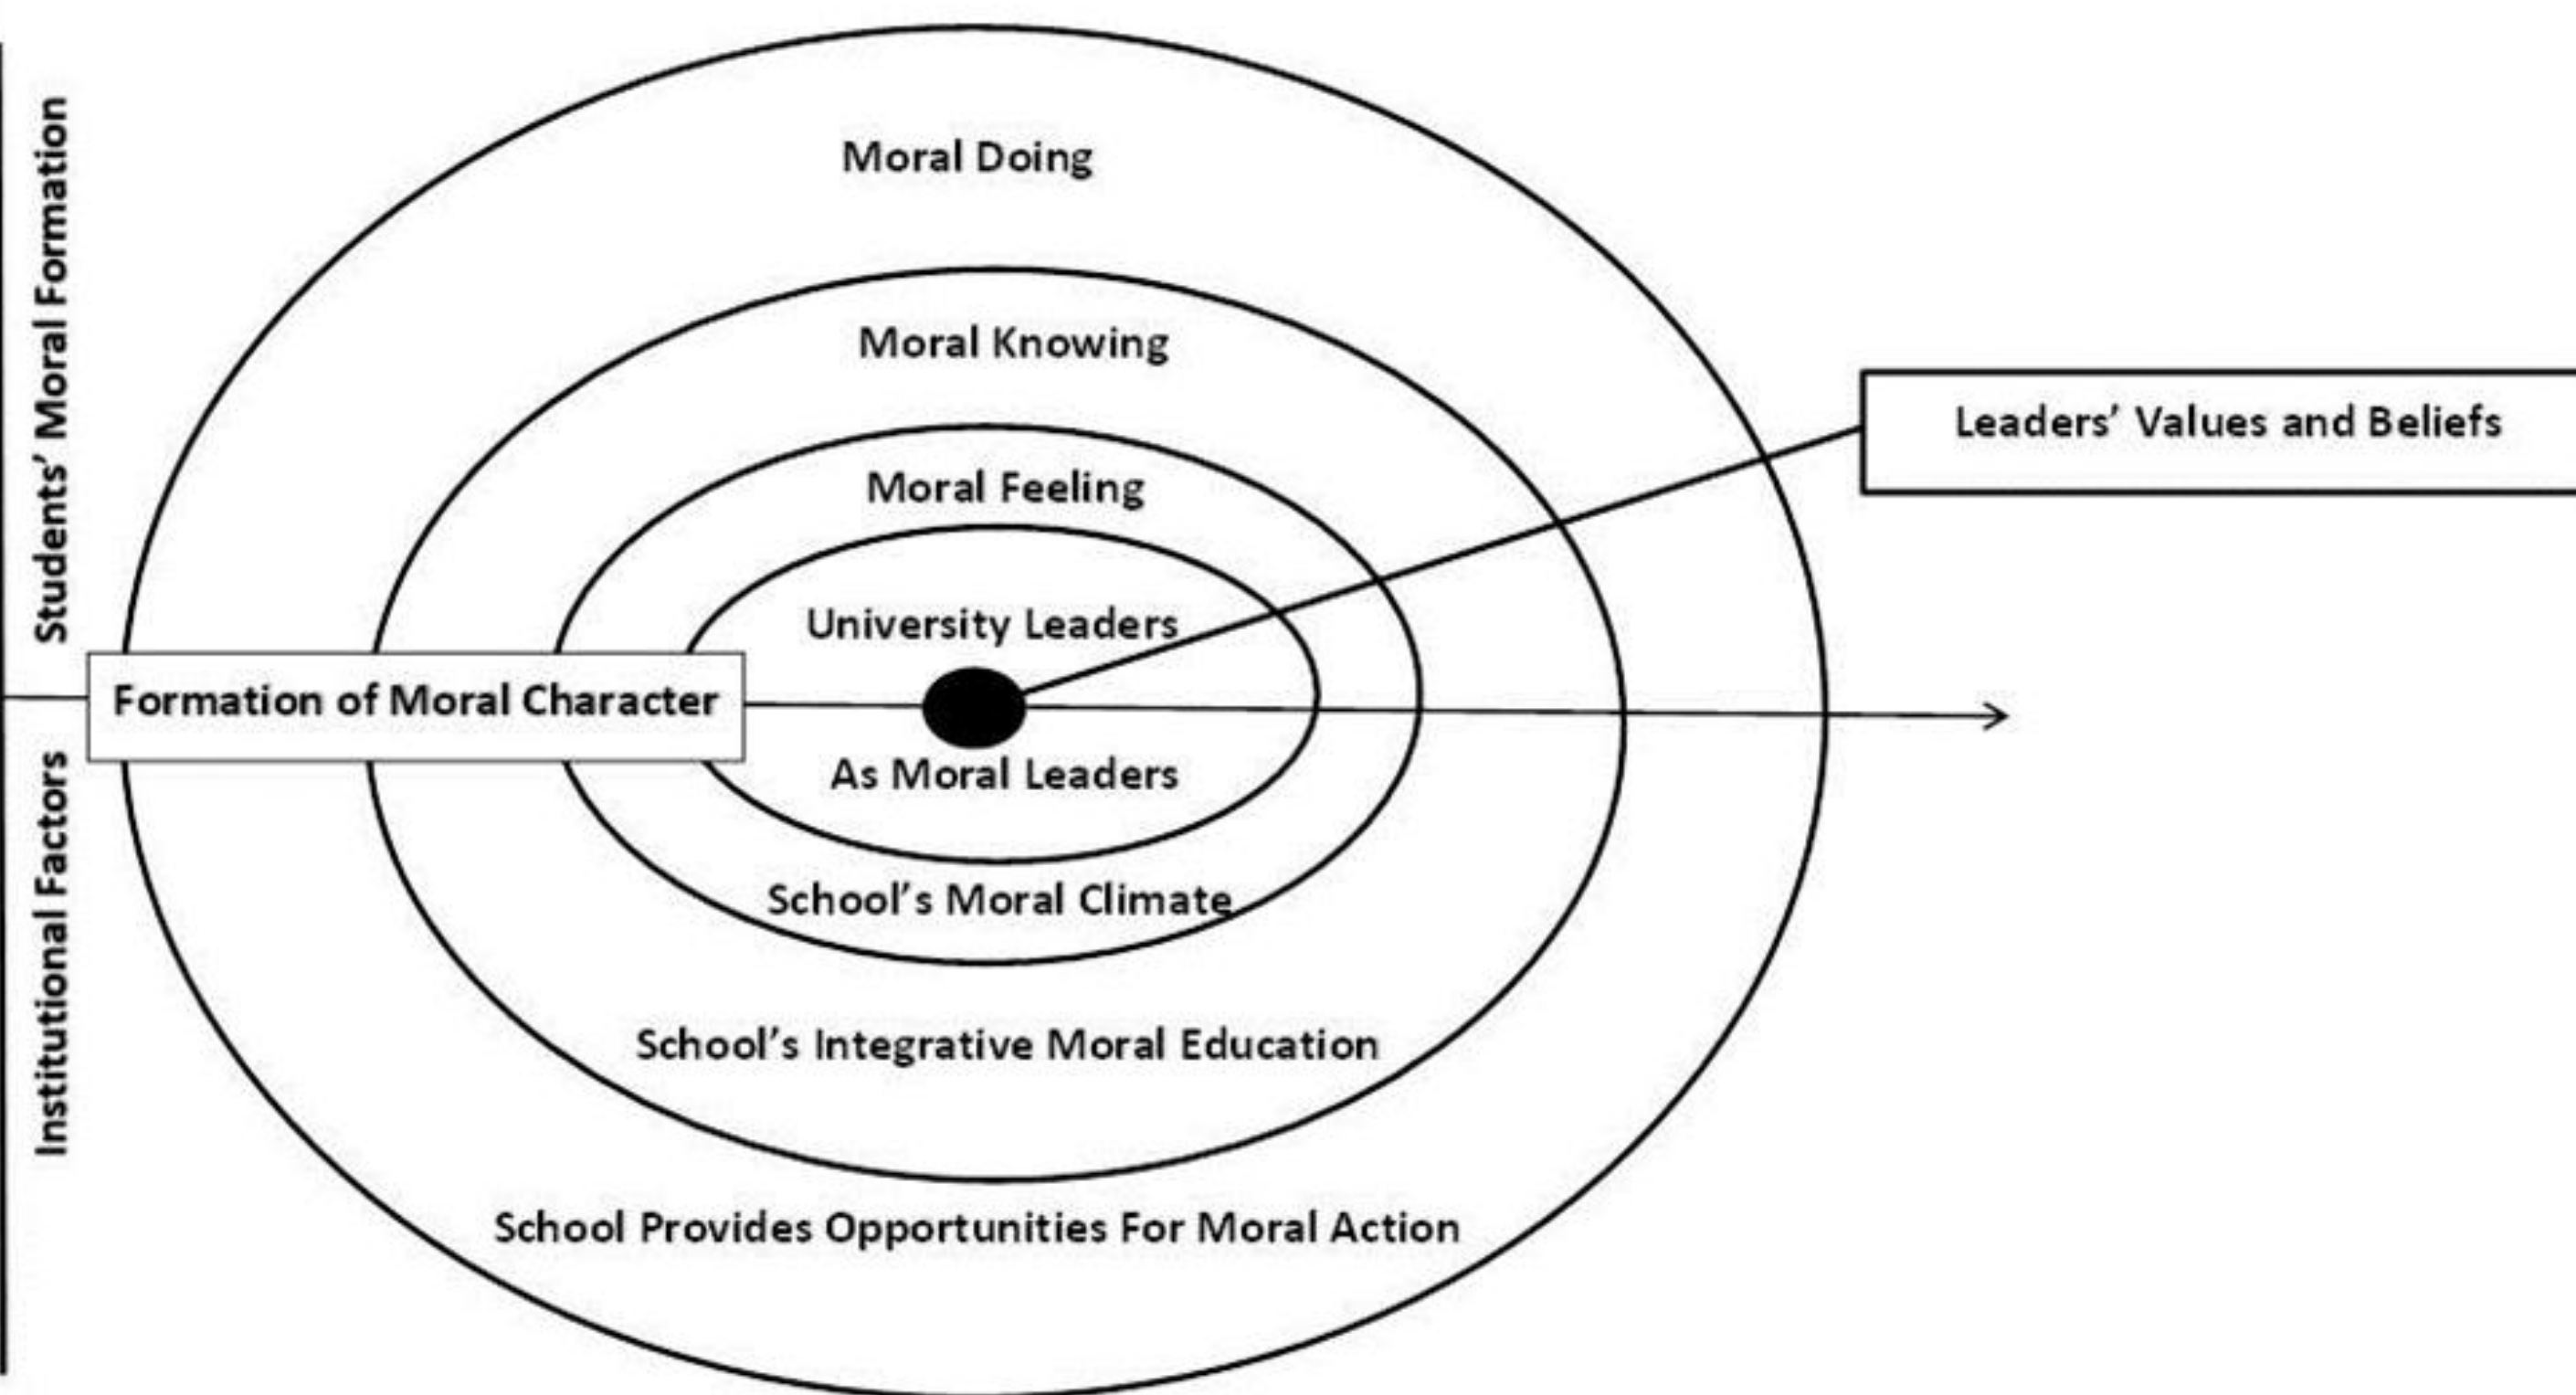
Students' Moral Formation

Institutional Factors

Moral Doing

Moral Knowing

Leaders' Values and Beliefs

Moral Feeling

University Leaders

Formation of Moral Character

As Moral Leaders

School's Moral Climate

School's Integrative Moral Education

School Provides Opportunities For Moral Action